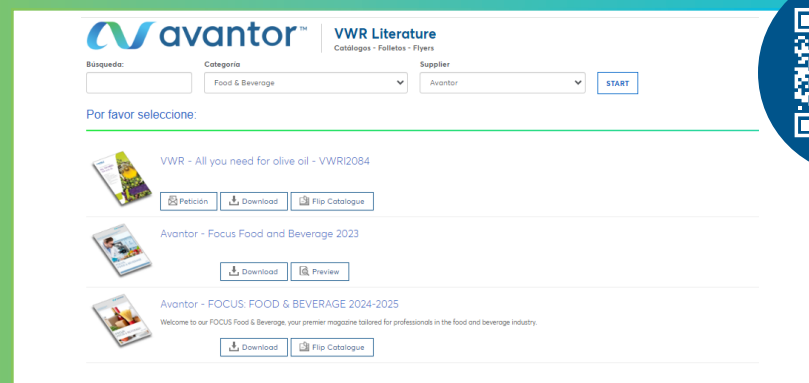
avantor™

VWR Literature
Catálogos - Folletos - Flyers

Búsqueda:

Categoría
Food & Beverage

Supplier
Avantor

START

Por favor seleccione:

VWR - All you need for olive oil - VWRI2084

Petición
Download
Flip Catalogue

Avantor - Focus Food and Beverage 2023

Download
Preview

Avantor - FOCUS: FOOD & BEVERAGE 2024-2025

Welcome to our FOCUS Food & Beverage, your premier magazine tailored for professionals in the food and beverage industry.

Download
Flip Catalogue